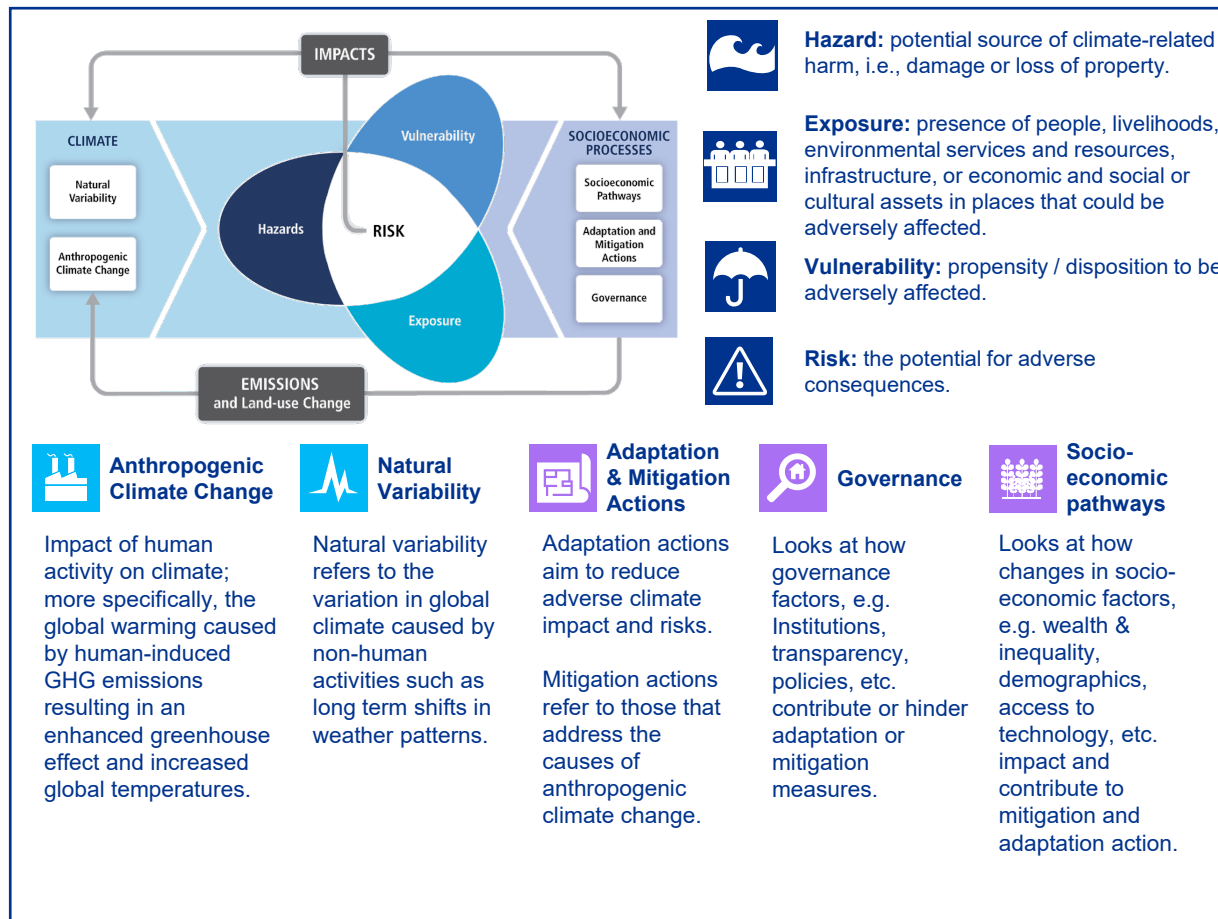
IMPACTS

CLIMATE

Natural Variability

Anthropogenic Climate Change

Vulnerability

Hazards

RISK

Exposure

SOCIOECONOMIC PROCESSES

Socioeconomic Pathways

Adaptation and Mitigation Actions

Governance

EMISSIONS and Land-use Change

**Hazard:** potential source of climate-related harm, i.e., damage or loss of property.

**Exposure:** presence of people, livelihoods, environmental services and resources, infrastructure, or economic and social or cultural assets in places that could be adversely affected.

**Vulnerability:** propensity / disposition to be adversely affected.

**Risk:** the potential for adverse consequences.

**Anthropogenic Climate Change**

Impact of human activity on climate; more specifically, the global warming caused by human-induced GHG emissions resulting in an enhanced greenhouse effect and increased global temperatures.

**Natural Variability**

Natural variability refers to the variation in global climate caused by non-human activities such as long term shifts in weather patterns.

**Adaptation & Mitigation Actions**

Adaptation actions aim to reduce adverse climate impact and risks.

Mitigation actions refer to those that address the causes of anthropogenic climate change.

**Governance**

Looks at how governance factors, e.g. Institutions, transparency, policies, etc. contribute or hinder adaptation or mitigation measures.

**Socio-economic pathways**

Looks at how changes in socio-economic factors, e.g. wealth & inequality, demographics, access to technology, etc. impact and contribute to mitigation and adaptation action.